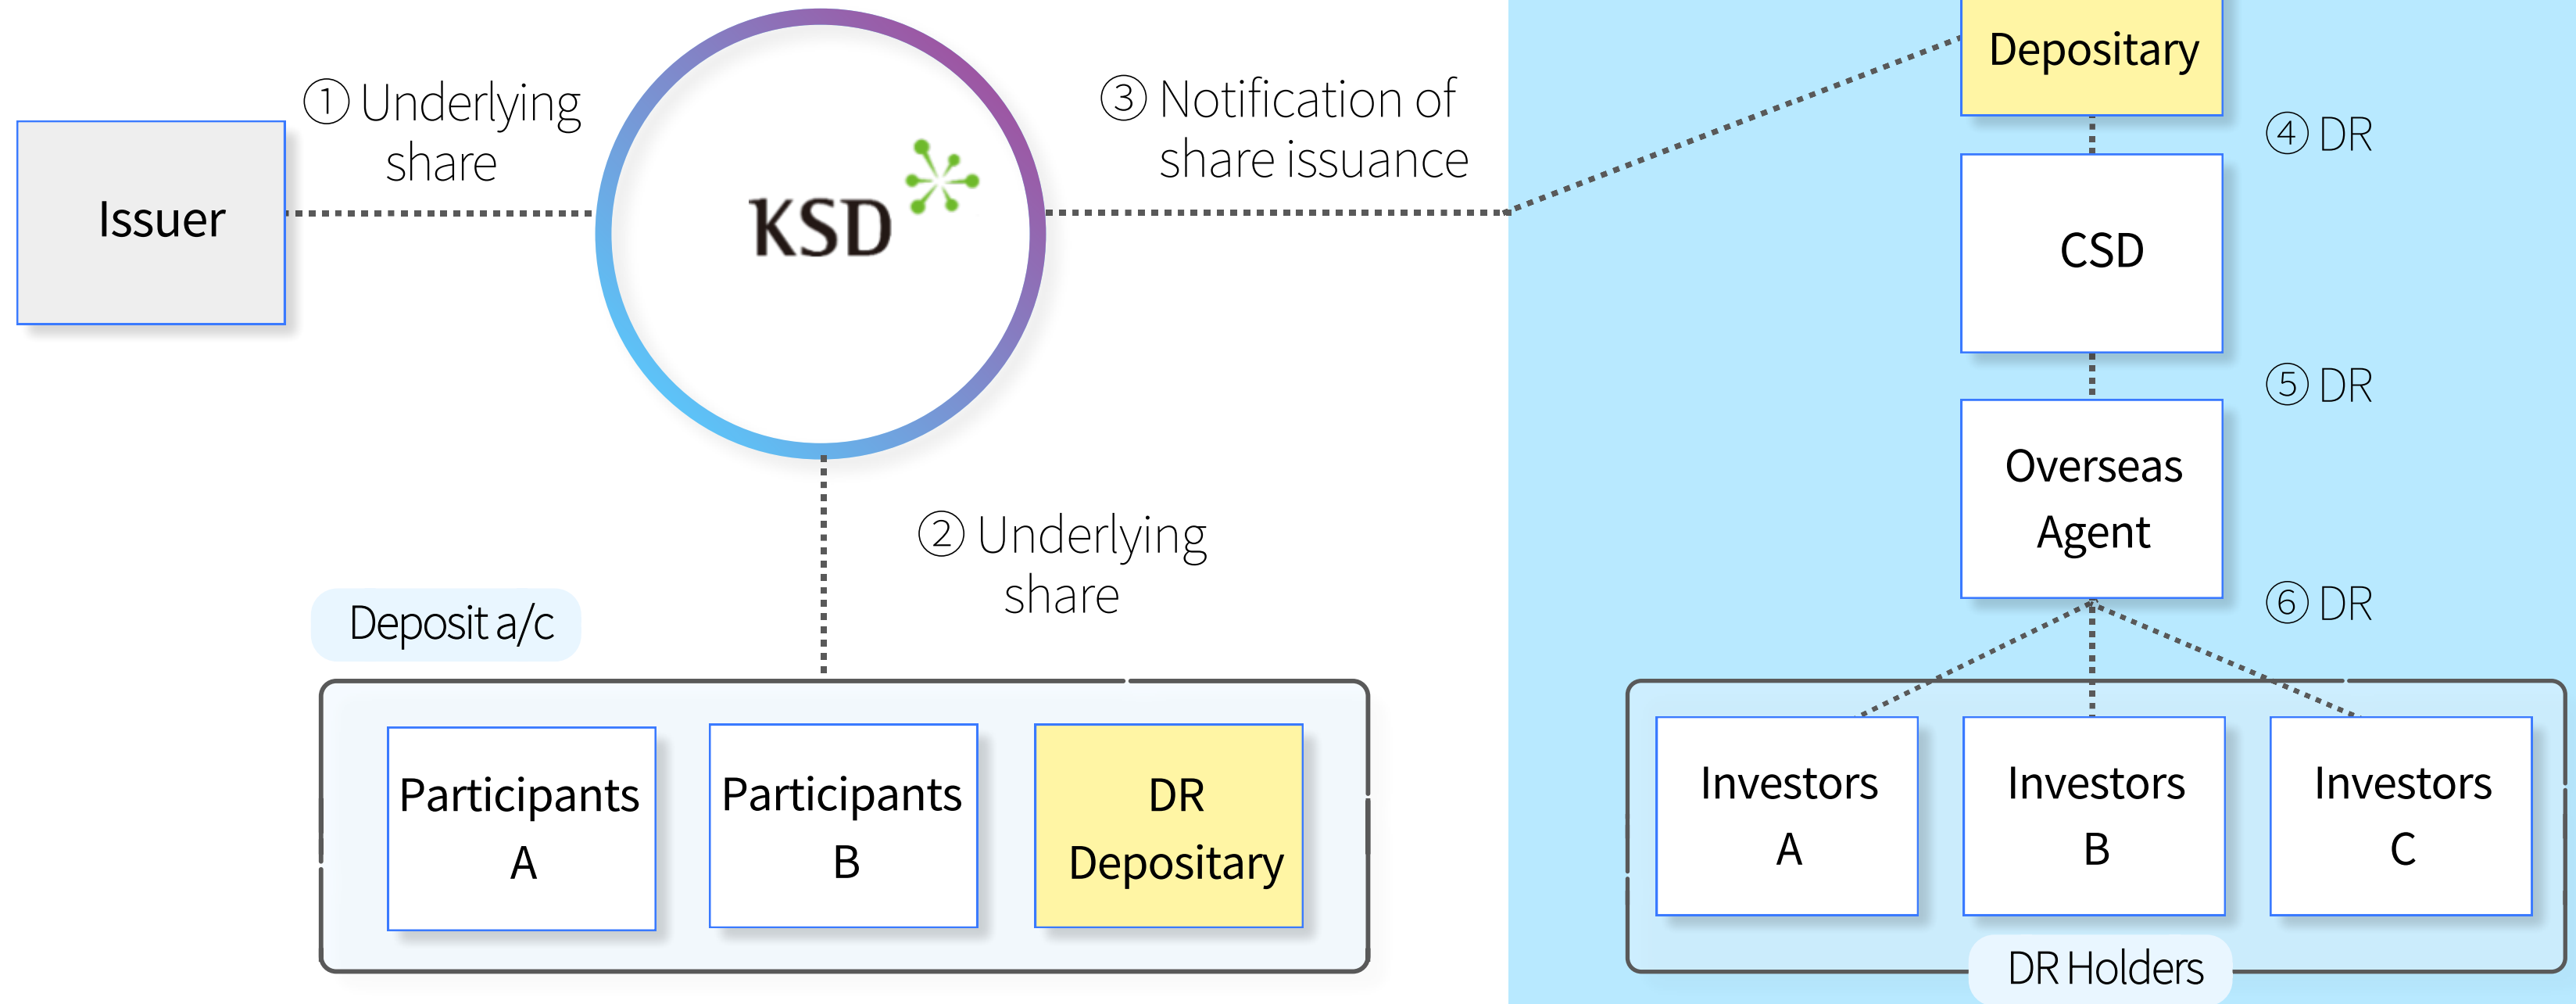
Issuer

① Underlying share

KSD

③ Notification of share issuance

Depositary

④ DR

CSD

⑤ DR

Overseas Agent

⑥ DR

② Underlying share

Deposit a/c

Participants A

Participants B

DR Depositary

Investors A

Investors B

Investors C

DR Holders